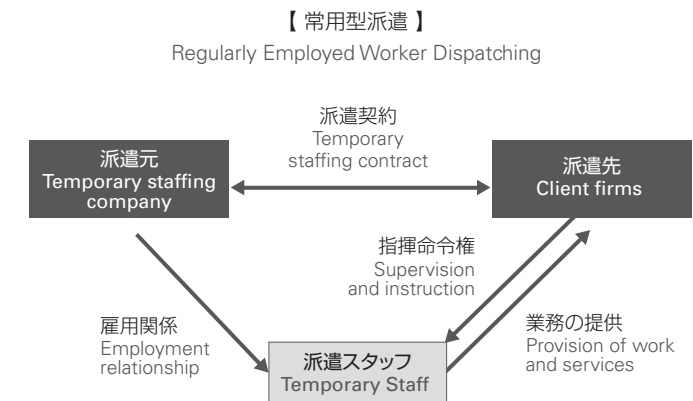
【 常用型派遣 】
Regularly Employed Worker Dispatching

派遣契約
Temporary staffing contract

派遣元
Temporary staffing company

派遣先
Client firms

指揮命令権
Supervision and instruction

雇用関係
Employment relationship

業務の提供
Provision of work and services

派遣スタッフ
Temporary Staff